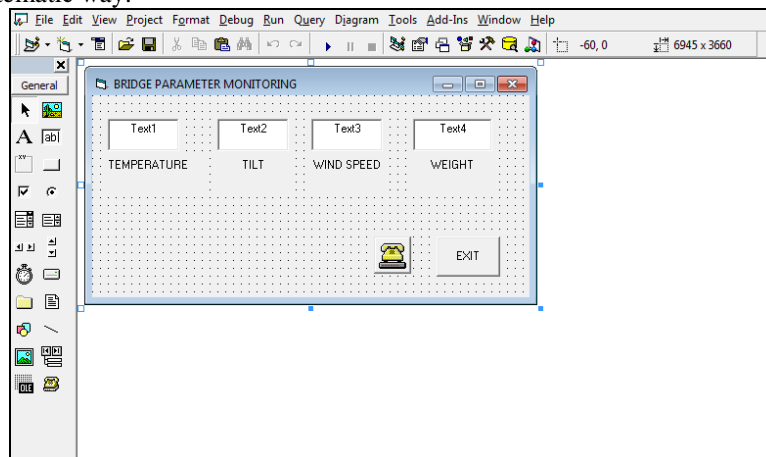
omatic way.

File Edit View Project Format Debug Run Query Diagram Tools Add-Ins Window Help

-60, 0

6945 x 3660

General

BRIDGE PARAMETER MONITORING

Text1

Text2

Text3

Text4

TEMPERATURE

TILT

WIND SPEED

WEIGHT

EXIT